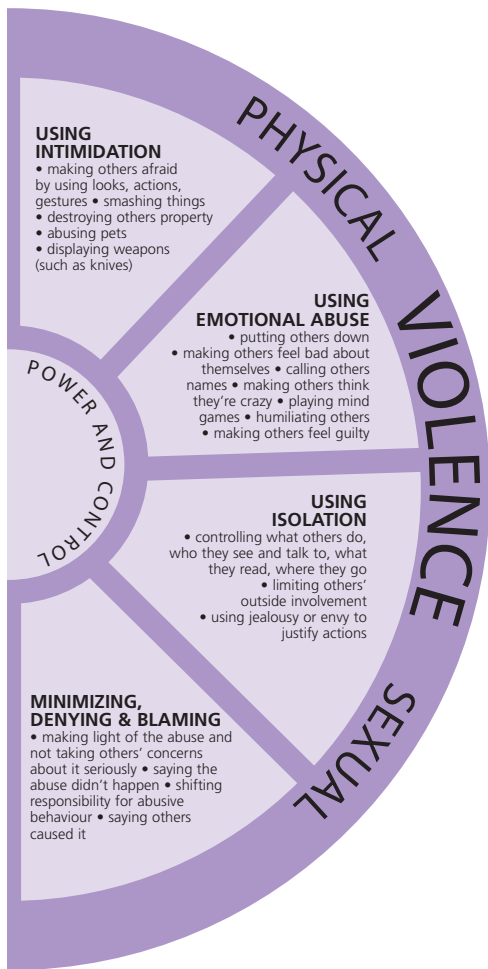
PHYSICAL VIOLENCE SEXUAL

POWER AND CONTROL

USING INTIMIDATION
• making others afraid by using looks, actions, gestures • smashing things
• destroying others property
• abusing pets
• displaying weapons (such as knives)

USING EMOTIONAL ABUSE
• putting others down
• making others feel bad about themselves • calling others names • making others think they're crazy • playing mind games • humiliating others
• making others feel guilty

USING ISOLATION
• controlling what others do, who they see and talk to, what they read, where they go
• limiting others' outside involvement
• using jealousy or envy to justify actions

MINIMIZING, DENYING & BLAMING
• making light of the abuse and not taking others' concerns about it seriously • saying the abuse didn't happen • shifting responsibility for abusive behaviour • saying others caused it